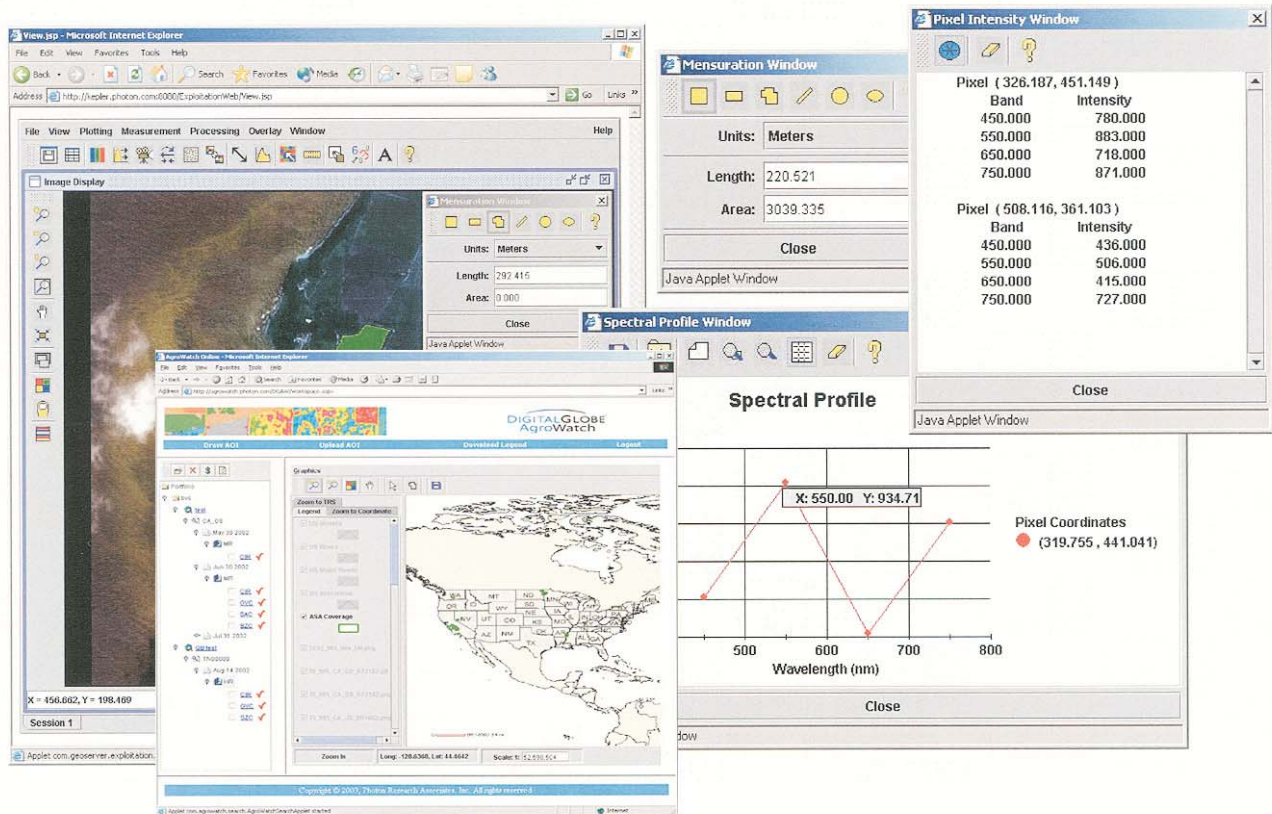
View.jsp - Microsoft Internet Explorer
File Edit View Favorites Tools Help
Back Search Favorites Media
Address http://kepler.photon.com:8000/ExploitationWeb/View.jsp
Go Links

File View Plotting Measurement Processing Overlay Window
Help

Image Display

Mensuration Window
Units: Meters
Length: 292.415
Area: 0.000
Close
Java Applet Window

X = 456.682, Y = 198.469
Session 1
Applet com.geoserver.exploitation.

Mensuration Window
Units: Meters
Length: 220.521
Area: 3039.335
Close
Java Applet Window

Pixel Intensity Window
Pixel ( 326.187, 451.149 )

| Band | Intensity |
|---|---|
| 450.000 | 780.000 |
| 550.000 | 883.000 |
| 650.000 | 718.000 |
| 750.000 | 871.000 |

Pixel ( 508.116, 361.103 )

| Band | Intensity |
|---|---|
| 450.000 | 436.000 |
| 550.000 | 506.000 |
| 650.000 | 415.000 |
| 750.000 | 727.000 |

Close
Java Applet Window

Spectral Profile Window
Spectral Profile
X: 550.00 Y: 934.71
Pixel Coordinates
(319.755 , 441.041)
500 600 700 800
Wavelength (nm)
Close
ndow

AgroWatch Online - Microsoft Internet Explorer
File Edit View Favorites Tools Help
Address http://agrowatch.photon.com/DGAW/workspace.jsp
DIGITALGLOBE
AgroWatch
Draw AOI
Upload AOI
Download Legend
Logout
Portfolios
test
Mar 30 2002
CIR
Jun 30 2002
CIR
OVC
SAC
BZC
Jul 30 2002
Aug 14 2002
CIR
OVC
BZC
Graphics
Zoom to TRS
Legend
Zoom to Coordinate
ASA Coverage
OR MT ND WY SD NE NV UT CO KS CA AZ NM TX
Zoom In
Long: -128.6368, Lat: 44.4642
Scale: 1:
Copyright © 2002, Photon Research Associates, Inc. All rights reserved
Applet com.agrowatch.search.AgroWatchSearchApplet started
Internet